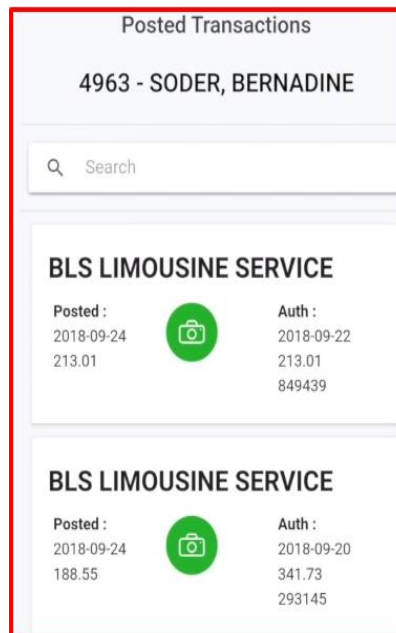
Posted Transactions

4963 - SODER, BERNADINE

Search

BLS LIMOUSINE SERVICE

Posted :
2018-09-24
213.01

Auth :
2018-09-22
213.01
849439

BLS LIMOUSINE SERVICE

Posted :
2018-09-24
188.55

Auth :
2018-09-20
341.73
293145